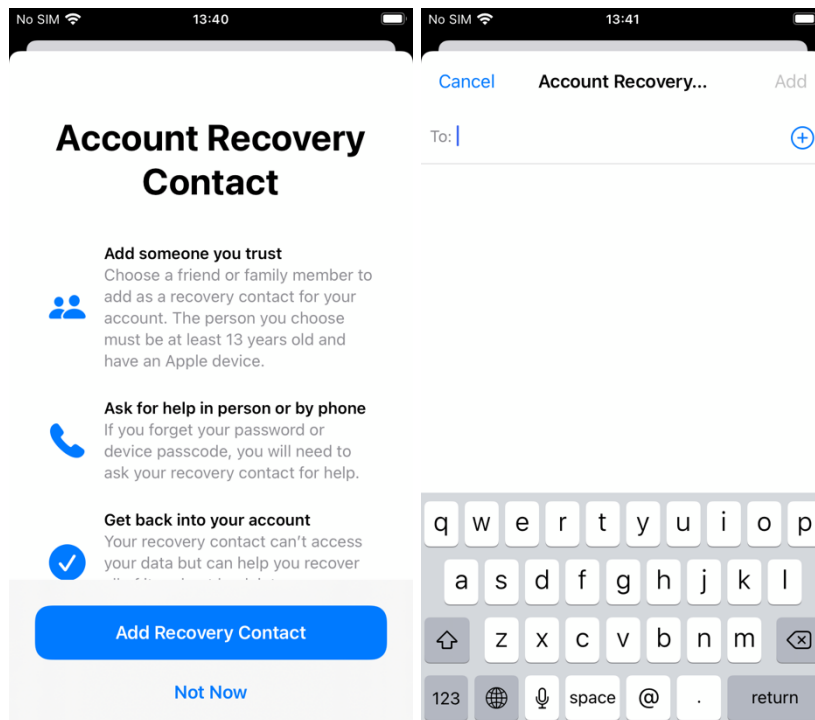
No SIM 13:40

Account Recovery Contact

Add someone you trust
Choose a friend or family member to add as a recovery contact for your account. The person you choose must be at least 13 years old and have an Apple device.

Ask for help in person or by phone
If you forget your password or device passcode, you will need to ask your recovery contact for help.

Get back into your account
Your recovery contact can't access your data but can help you recover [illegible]

Add Recovery Contact

Not Now

No SIM 13:41

Cancel Account Recovery... Add

To:

q w e r t y u i o p
a s d f g h j k l
z x c v b n m
123 space @ . return